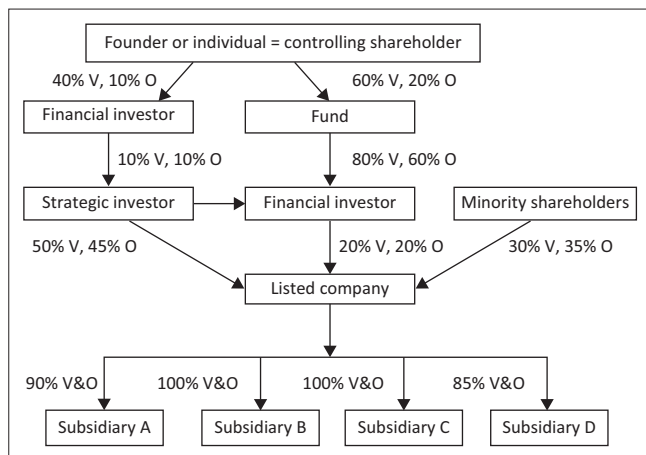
Founder or individual = controlling shareholder

40% V, 10% O

60% V, 20% O

Financial investor

Fund

10% V, 10% O

80% V, 60% O

Strategic investor

Financial investor

Minority shareholders

50% V, 45% O

20% V, 20% O

30% V, 35% O

Listed company

90% V&O

100% V&O

100% V&O

85% V&O

Subsidiary A

Subsidiary B

Subsidiary C

Subsidiary D